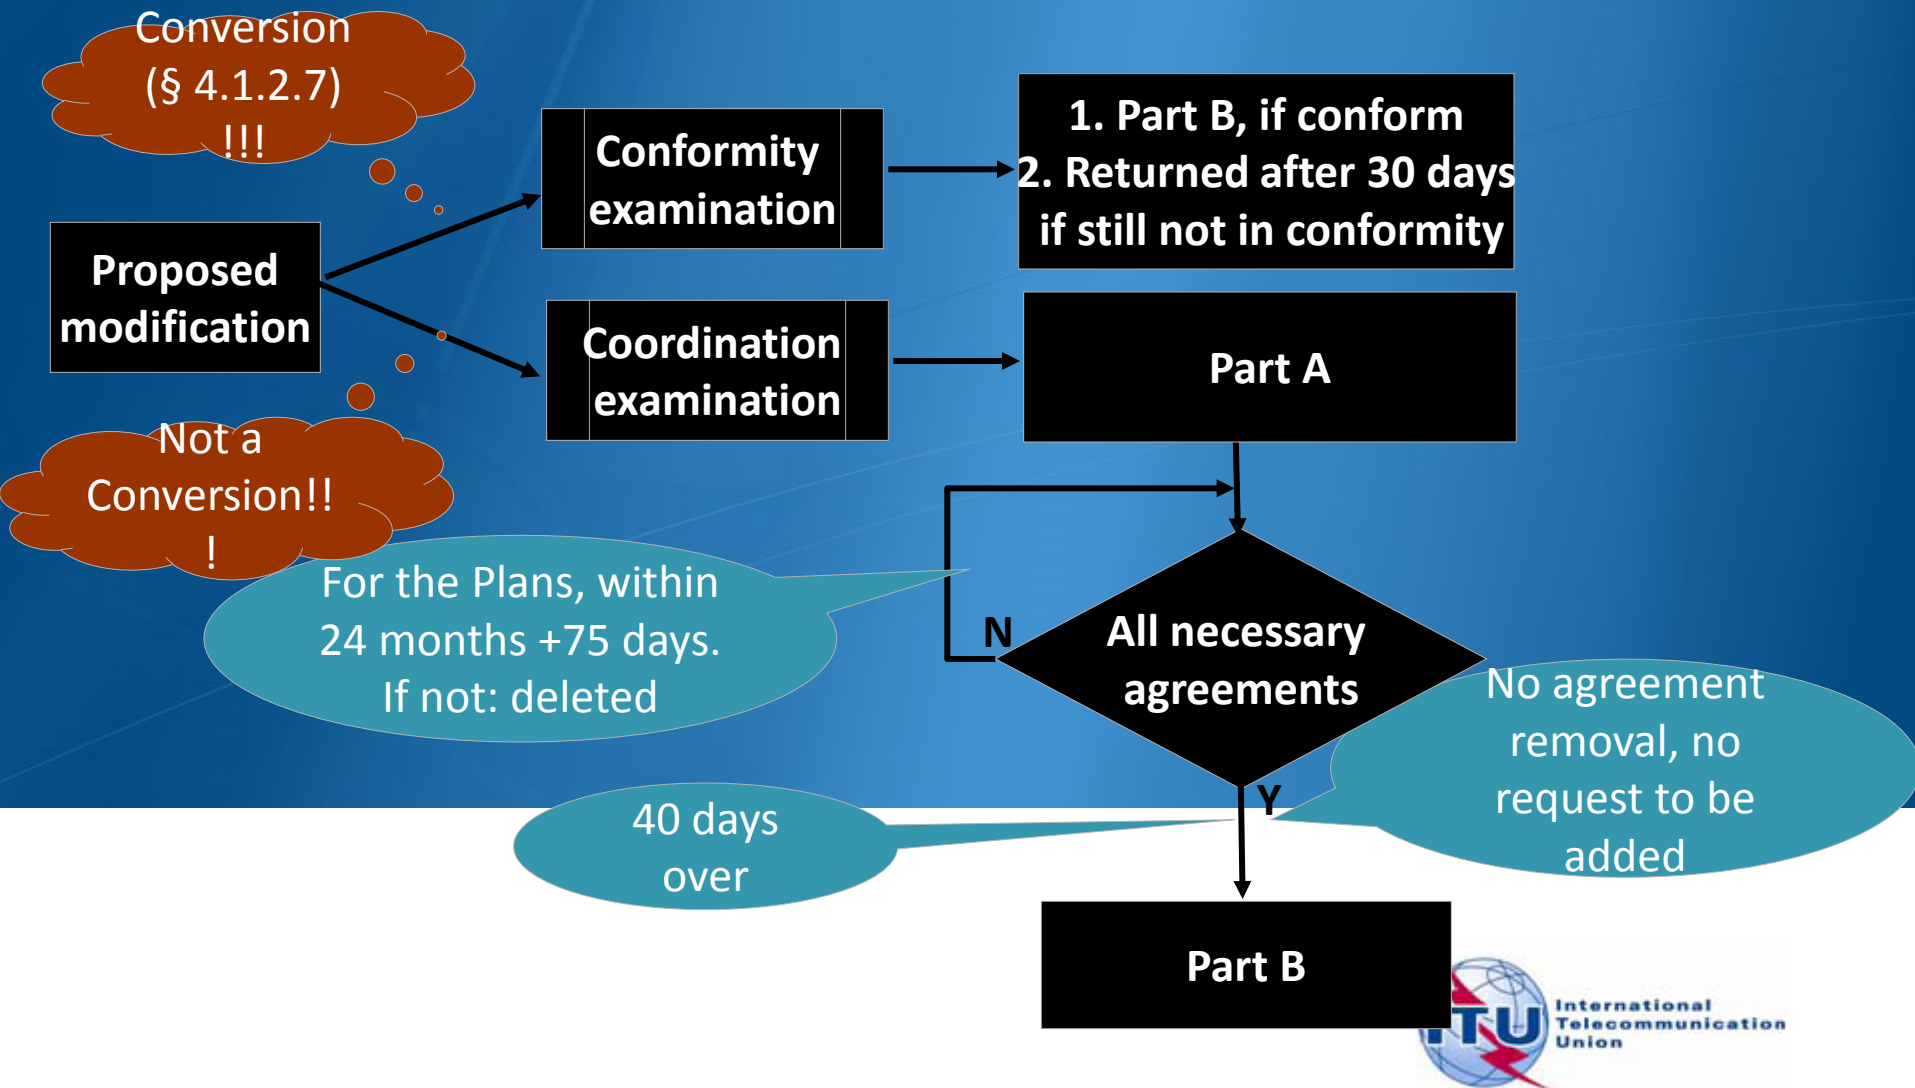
Conversion (§ 4.1.2.7) !!!

Proposed modification

Conformity examination

1. Part B, if conform
2. Returned after 30 days if still not in conformity

Coordination examination

Part A

Not a Conversion!!!

For the Plans, within 24 months +75 days. If not: deleted

N

All necessary agreements

No agreement removal, no request to be added

Y

40 days over

Part B

ITU International Telecommunication Union